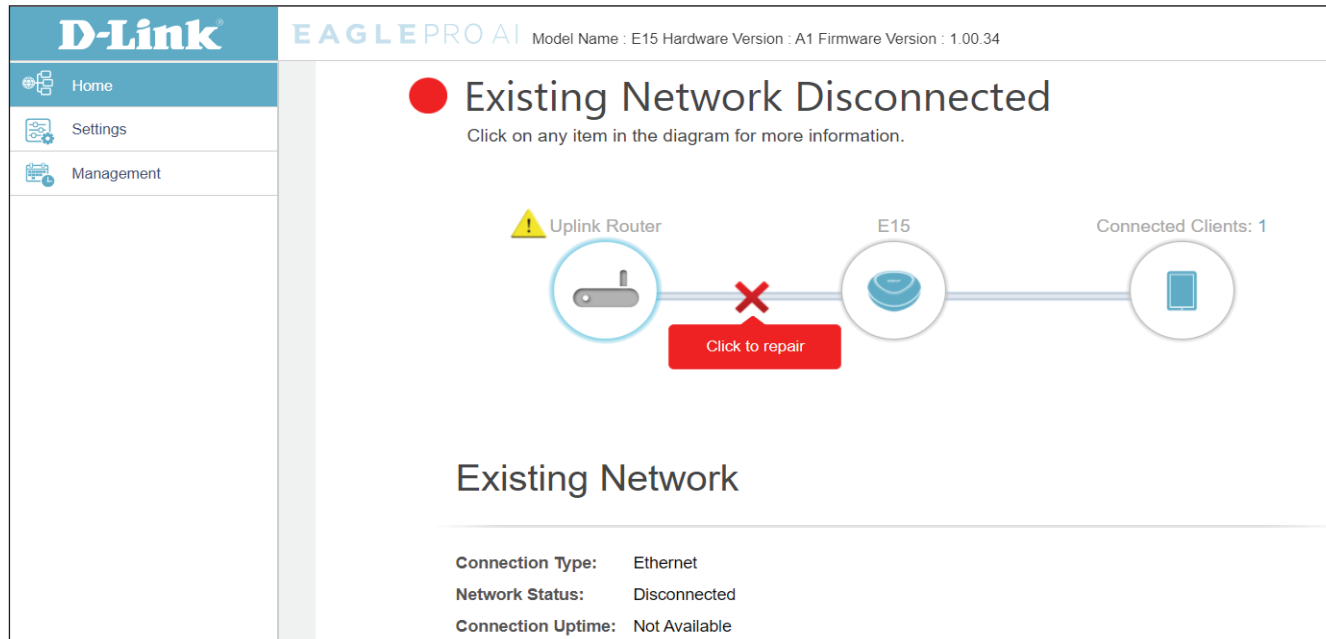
D-Link®

EAGLE PRO AI Model Name : E15 Hardware Version : A1 Firmware Version : 1.00.34

Home

Settings

Management

Existing Network Disconnected

Click on any item in the diagram for more information.

Uplink Router

E15

Connected Clients: 1

Click to repair

Existing Network

Connection Type: Ethernet

Network Status: Disconnected

Connection Uptime: Not Available